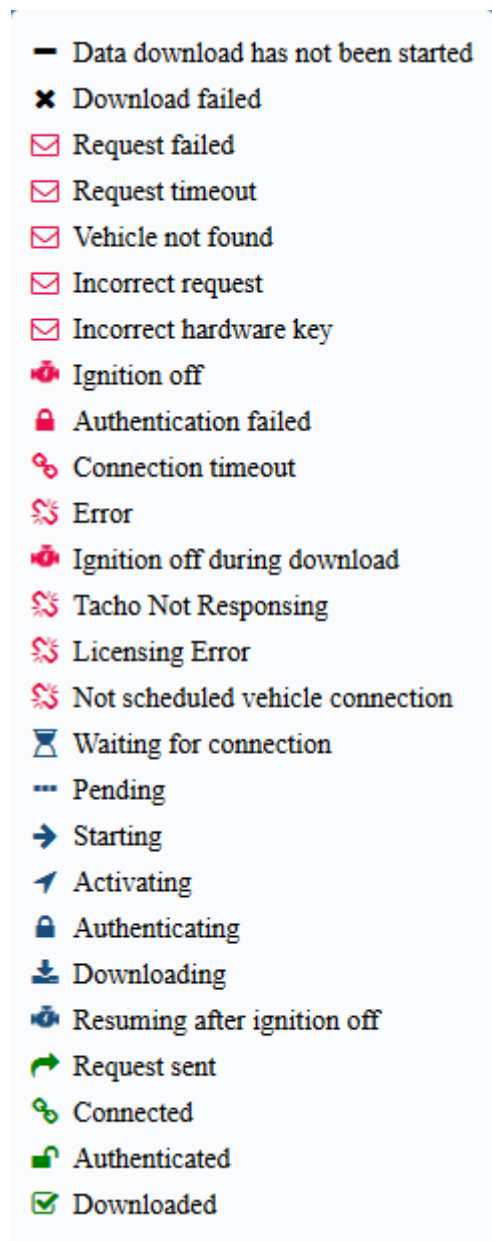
Data download has not been started
Download failed
Request failed
Request timeout
Vehicle not found
Incorrect request
Incorrect hardware key
Ignition off
Authentication failed
Connection timeout
Error
Ignition off during download
Tacho Not Responsing
Licensing Error
Not scheduled vehicle connection
Waiting for connection
Pending
Starting
Activating
Authenticating
Downloading
Resuming after ignition off
Request sent
Connected
Authenticated
Downloaded